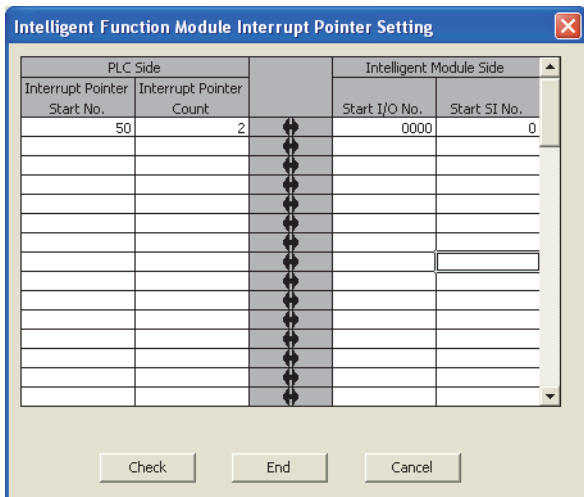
Intelligent Function Module Interrupt Pointer Setting

| PLC Side | | | Intelligent Module Side | |
|---|---|---|---|---|
| Interrupt Pointer Start No. | Interrupt Pointer Count | | Start I/O No. | Start SI No. |
| 50 | 2 | | 0000 | 0 |
| | | | | |
| | | | | |
| | | | | |
| | | | | |
| | | | | |
| | | | | |
| | | | | |
| | | | | |
| | | | | |
| | | | | |
| | | | | |
| | | | | |
| | | | | |
| | | | | |

Check End Cancel